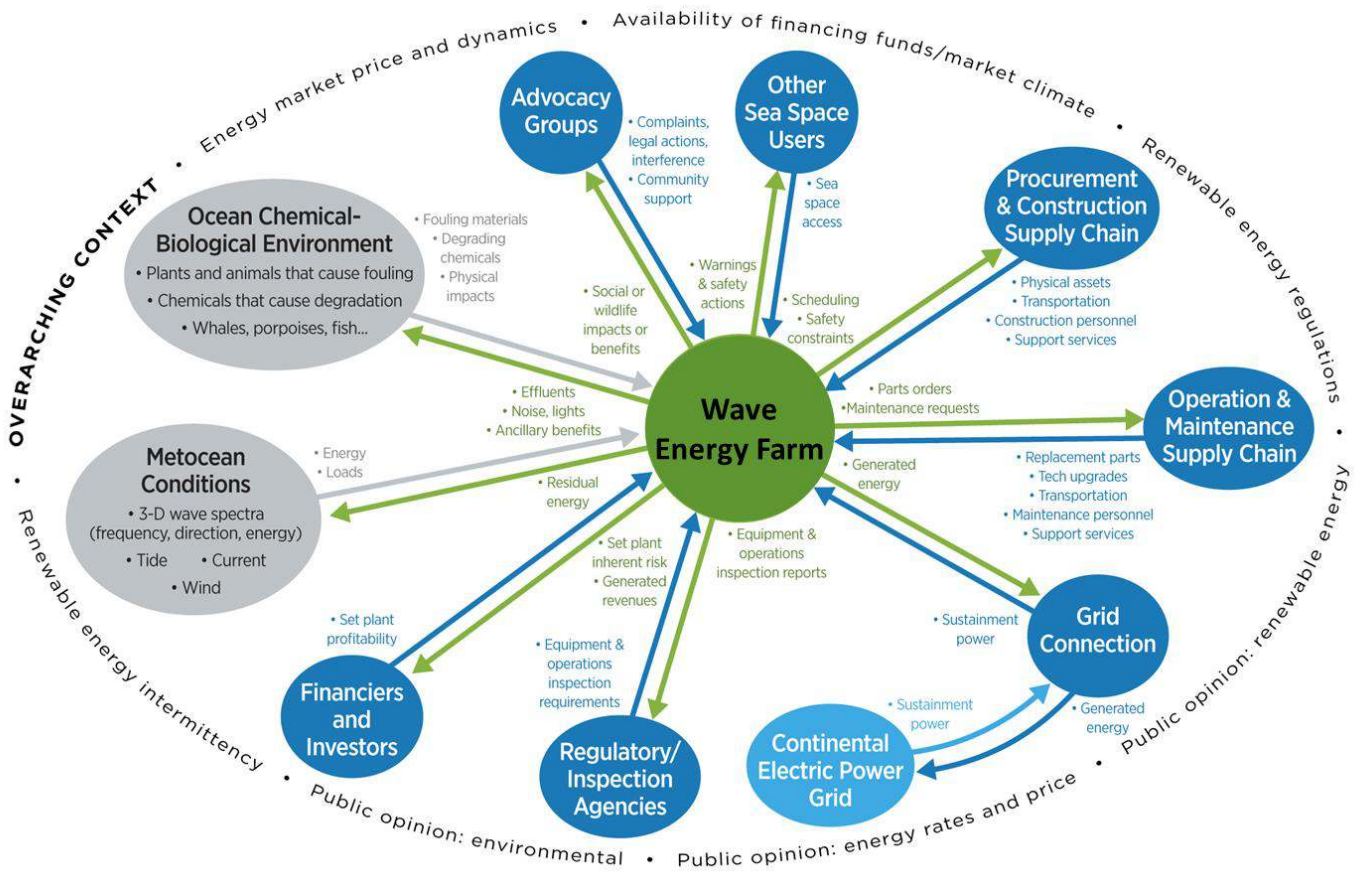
OVERARCHING CONTEXT • Energy market price and dynamics • Availability of financing funds/market climate • Renewable energy regulations • Public opinion: renewable energy • Public opinion: energy rates and price • Public opinion: environmental • Renewable energy intermittency •

Wave Energy Farm

Advocacy Groups
• Complaints, legal actions, interference
• Community support
• Social or wildlife impacts or benefits

Other Sea Space Users
• Sea space access
• Warnings & safety actions
• Scheduling
• Safety constraints

Procurement & Construction Supply Chain
• Physical assets
• Transportation
• Construction personnel
• Support services

Operation & Maintenance Supply Chain
• Parts orders
• Maintenance requests
• Replacement parts
• Tech upgrades
• Transportation
• Maintenance personnel
• Support services

Grid Connection
• Generated energy
• Sustainment power
• Generated energy

Continental Electric Power Grid
• Sustainment power

Regulatory/ Inspection Agencies
• Equipment & operations inspection reports
• Equipment & operations inspection requirements

Financiers and Investors
• Set plant inherent risk
• Generated revenues
• Set plant profitability

Metocean Conditions
• 3-D wave spectra (frequency, direction, energy)
• Tide • Current
• Wind
• Energy
• Loads
• Residual energy

Ocean Chemical-Biological Environment
• Plants and animals that cause fouling
• Chemicals that cause degradation
• Whales, porpoises, fish...
• Fouling materials
• Degrading chemicals
• Physical impacts
• Effluents
• Noise, lights
• Ancillary benefits